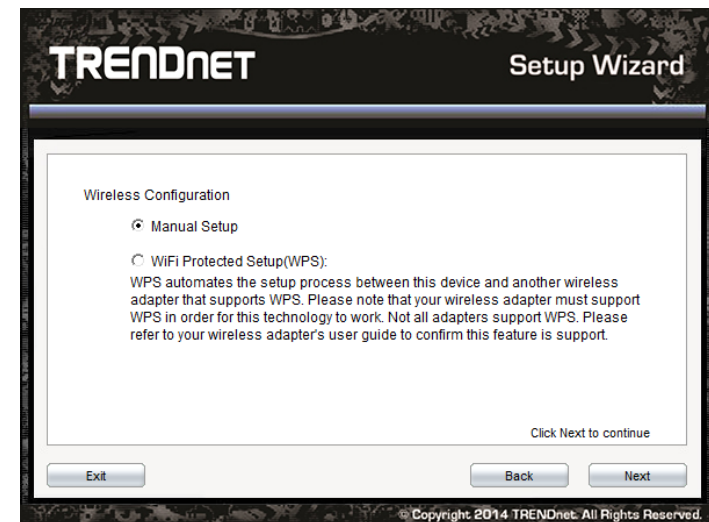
TRENDnET

Setup Wizard

Wireless Configuration

Manual Setup

WiFi Protected Setup(WPS):

WPS automates the setup process between this device and another wireless adapter that supports WPS. Please note that your wireless adapter must support WPS in order for this technology to work. Not all adapters support WPS. Please refer to your wireless adapter's user guide to confirm this feature is support.

Click Next to continue

Exit

Back

Next

© Copyright 2014 TRENDnet. All Rights Reserved.